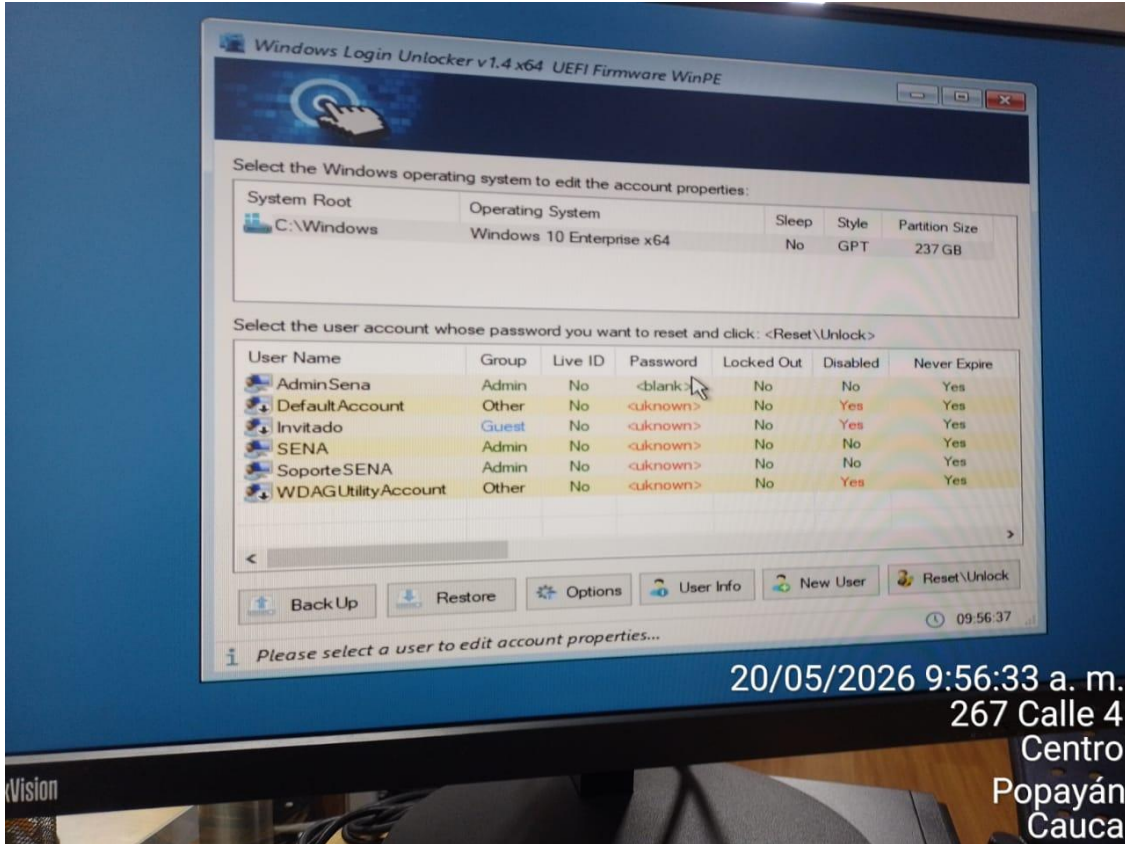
Windows Login Unlocker v1.4 x64 UEFI Firmware WinPE

Select the Windows operating system to edit the account properties:

| System Root | Operating System | Sleep | Style | Partition Size |
|---|---|---|---|---|
| C:\Windows | Windows 10 Enterprise x64 | No | GPT | 237 GB |

Select the user account whose password you want to reset and click: <Reset\Unlock>

| User Name | Group | Live ID | Password | Locked Out | Disabled | Never Expire |
|---|---|---|---|---|---|---|
| AdminSena | Admin | No | <blank> | No | No | Yes |
| DefaultAccount | Other | No | <uknown> | No | Yes | Yes |
| Invitado | Guest | No | <uknown> | No | Yes | Yes |
| SENA | Admin | No | <uknown> | No | No | Yes |
| SoporteSENA | Admin | No | <uknown> | No | No | Yes |
| WDAGUtilityAccount | Other | No | <uknown> | No | Yes | Yes |

BackUp Restore Options User Info New User Reset\Unlock

09:56:37

Please select a user to edit account properties...

20/05/2026 9:56:33 a. m.
267 Calle 4
Centro
Popayán
Cauca

Vision